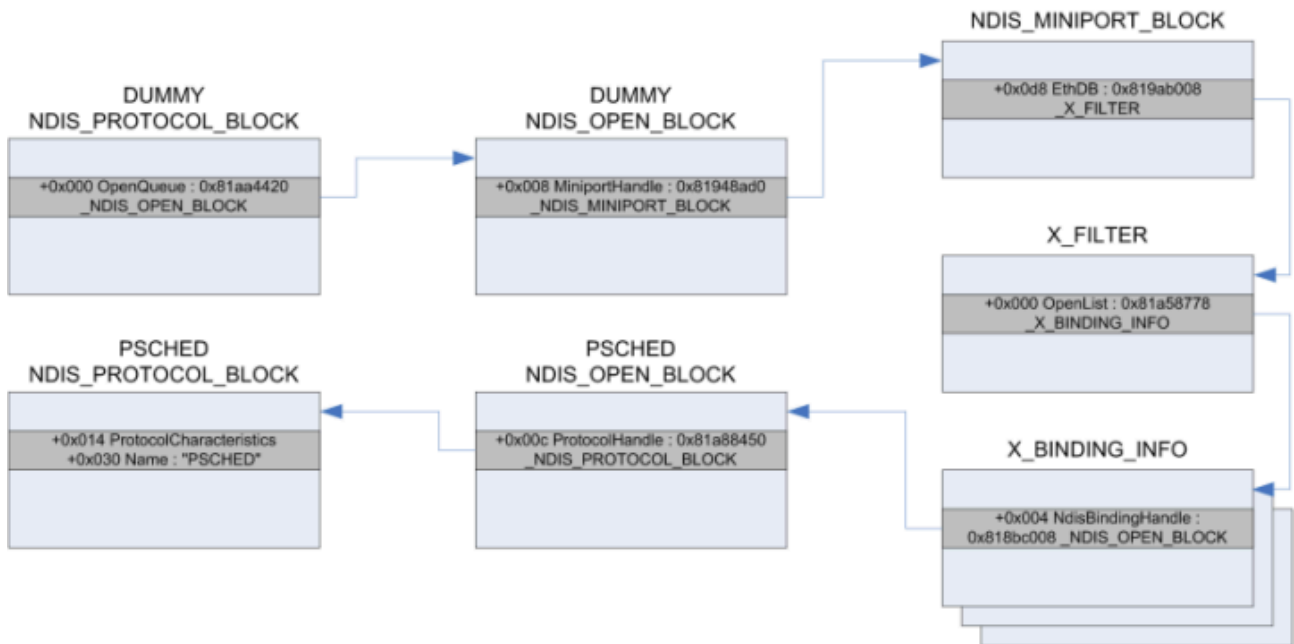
NDIS_MINIPORT_BLOCK

+0x0d8 EthDB : 0x819ab008
_X_FILTER

DUMMY
NDIS_PROTOCOL_BLOCK

+0x000 OpenQueue : 0x81aa4420
_NDIS_OPEN_BLOCK

DUMMY
NDIS_OPEN_BLOCK

+0x008 MiniportHandle : 0x81948ad0
_NDIS_MINIPORT_BLOCK

X_FILTER

+0x000 OpenList : 0x81a58778
_X_BINDING_INFO

PSCHED
NDIS_PROTOCOL_BLOCK

+0x014 ProtocolCharacteristics
+0x030 Name : "PSCHED"

PSCHED
NDIS_OPEN_BLOCK

+0x00c ProtocolHandle : 0x81a88450
_NDIS_PROTOCOL_BLOCK

X_BINDING_INFO

+0x004 NdisBindingHandle :
0x818bc008 _NDIS_OPEN_BLOCK